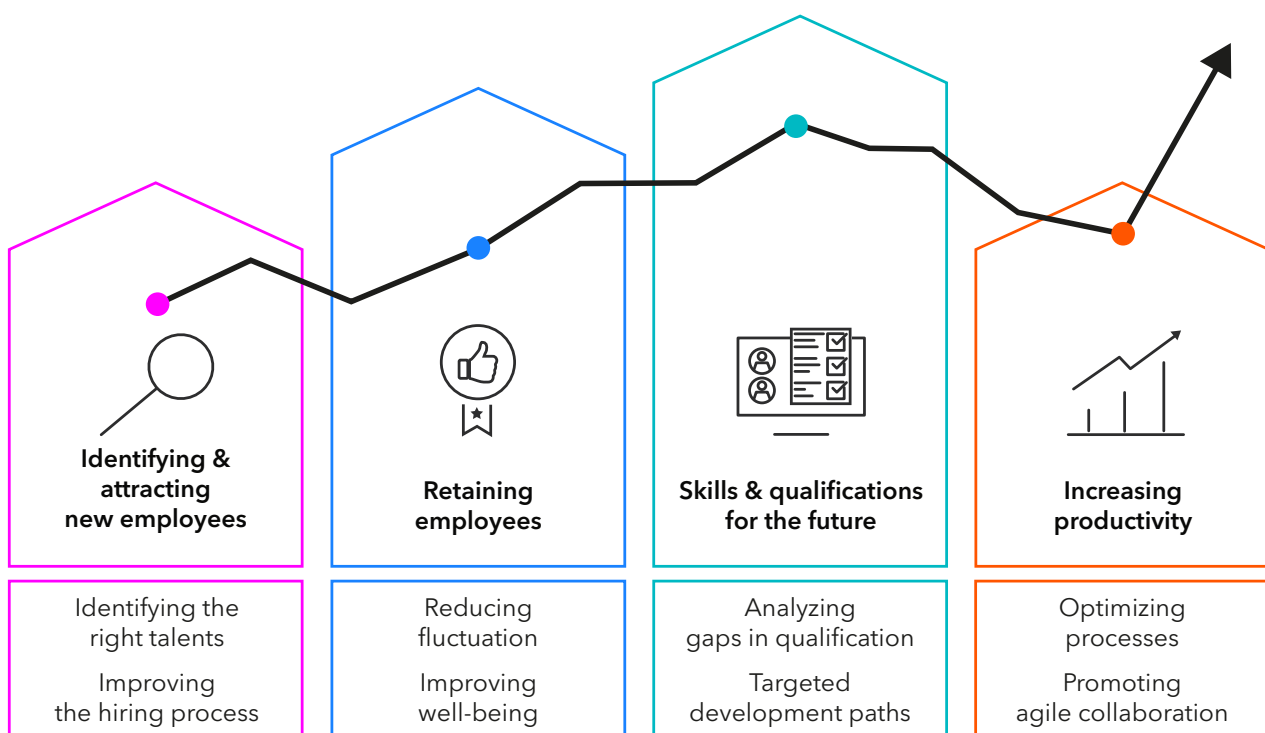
Identifying & attracting new employees

Identifying the right talents

Improving the hiring process

Retaining employees

Reducing fluctuation

Improving well-being

Skills & qualifications for the future

Analyzing gaps in qualification

Targeted development paths

Increasing productivity

Optimizing processes

Promoting agile collaboration